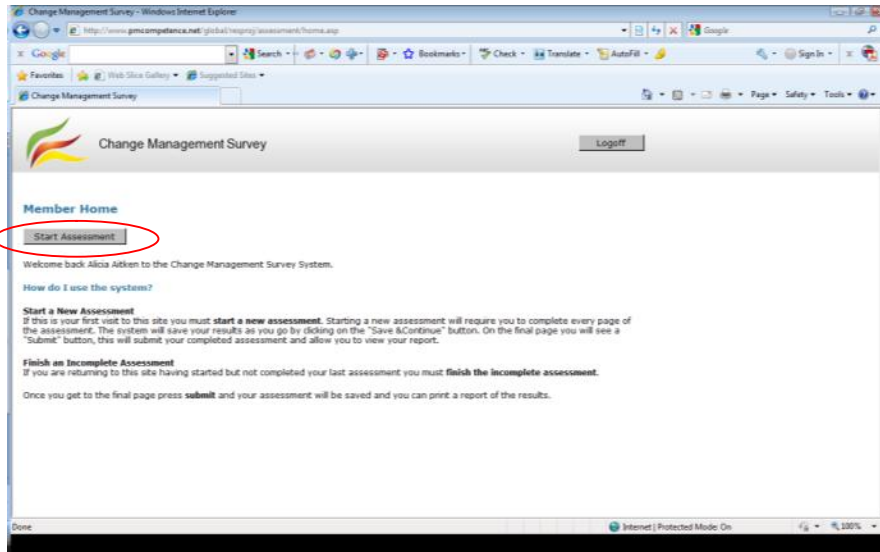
Change Management Survey - Windows Internet Explorer

http://www.pmcompetence.net/global/resproj/assessment/home.asp

Google

Google

Search • Bookmarks • Check • Translate • AutoFill •

Sign In •

Favorites

Web Slice Gallery • Suggested Sites •

Change Management Survey

Page • Safety • Tools •

Change Management Survey

Logoff

Member Home

Start Assessment

Welcome back Alicia Aitken to the Change Management Survey System.

How do I use the system?

Start a New Assessment
If this is your first visit to this site you must **start a new assessment**. Starting a new assessment will require you to complete every page of the assessment. The system will save your results as you go by clicking on the "Save &Continue" button. On the final page you will see a "Submit" button, this will submit your completed assessment and allow you to view your report.

Finish an Incomplete Assessment
If you are returning to this site having started but not completed your last assessment you must **finish the incomplete assessment**.

Once you get to the final page press **submit** and your assessment will be saved and you can print a report of the results.

Done

Internet | Protected Mode: On

100%